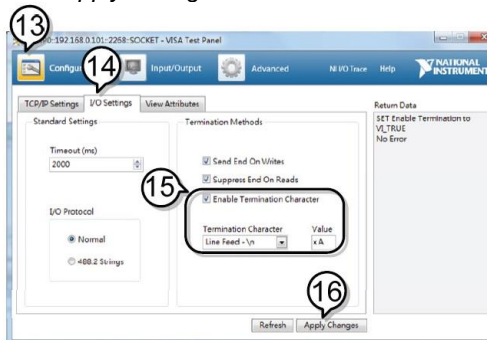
13
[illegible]0::192.168.0.101::2268::SOCKET - VISA Test Panel
Configu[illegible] 14 Input/Output Advanced NI I/O Trace Help NATIONAL INSTRUMENTS
TCP/IP Settings I/O Settings View Attributes
Standard Settings
Timeout (ms)
2000
I/O Protocol
Normal
488.2 Strings
Termination Methods
Send End On Writes
Suppress End On Reads
15
Enable Termination Character
Termination Character
Line Feed - \n
Value
xA
Return Data
SET Enable Termination to VI_TRUE
No Error
16
Refresh Apply Changes